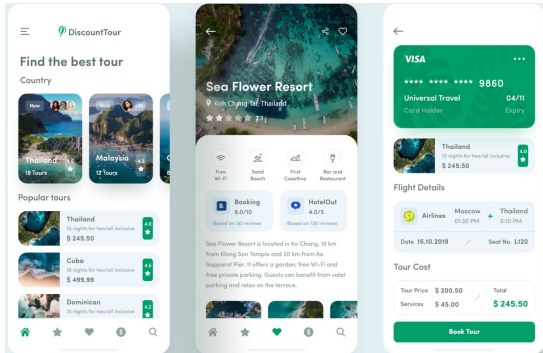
DiscountTour

Find the best tour

Country

New
Thailand 4.6
15 Tours

Sale
Malaysia 4.3
12 Tours

Popular tours

Thailand
10 nights for two/all inclusive
$ 245.50
4.6

Cuba
10 nights for two/all inclusive
$ 499.99
4.5

Dominican
10 nights for two/all inclusive
4.7

Sea Flower Resort
Koh Chang Tai, Thailand
2.1

Free Wi-Fi
Sand Beach
First Coastline
Bar and Restaurant

Booking
5.0/10
Based on 30 reviews

HotelOut
4.0/5
Based on 130 reviews

Sea Flower Resort is located in Koh Chang, 19 km from Klong Son Temple and 20 km from Ao Sapparot Pier. It offers a garden, free Wi-Fi and free private parking. Guests can benefit from valet parking and relax on the terrace.

VISA
**** **** **** 9860
Universal Travel 04/11
Card Holder Expiry

Thailand
10 nights for two/all inclusive
$ 245.50
4.6

Flight Details

Airlines Moscow 01:30 PM Thailand 5:10 PM

Date 15.10.2019 Seat No. L120

Tour Cost

Tour Price $ 200.50
Services $ 45.00
Total
$ 245.50

Book Tour